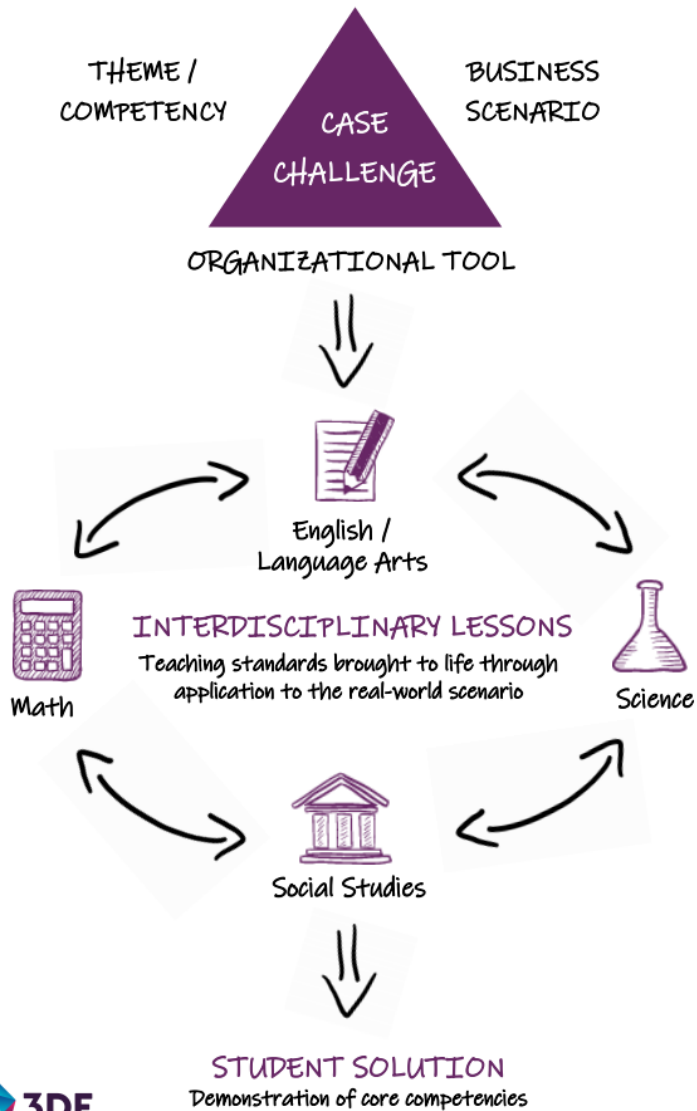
THEME / COMPETENCY

CASE CHALLENGE

BUSINESS SCENARIO

ORGANIZATIONAL TOOL

English / Language Arts

Math

INTERDISCIPLINARY LESSONS
Teaching standards brought to life through application to the real-world scenario

Science

Social Studies

STUDENT SOLUTION
Demonstration of core competencies

3DE